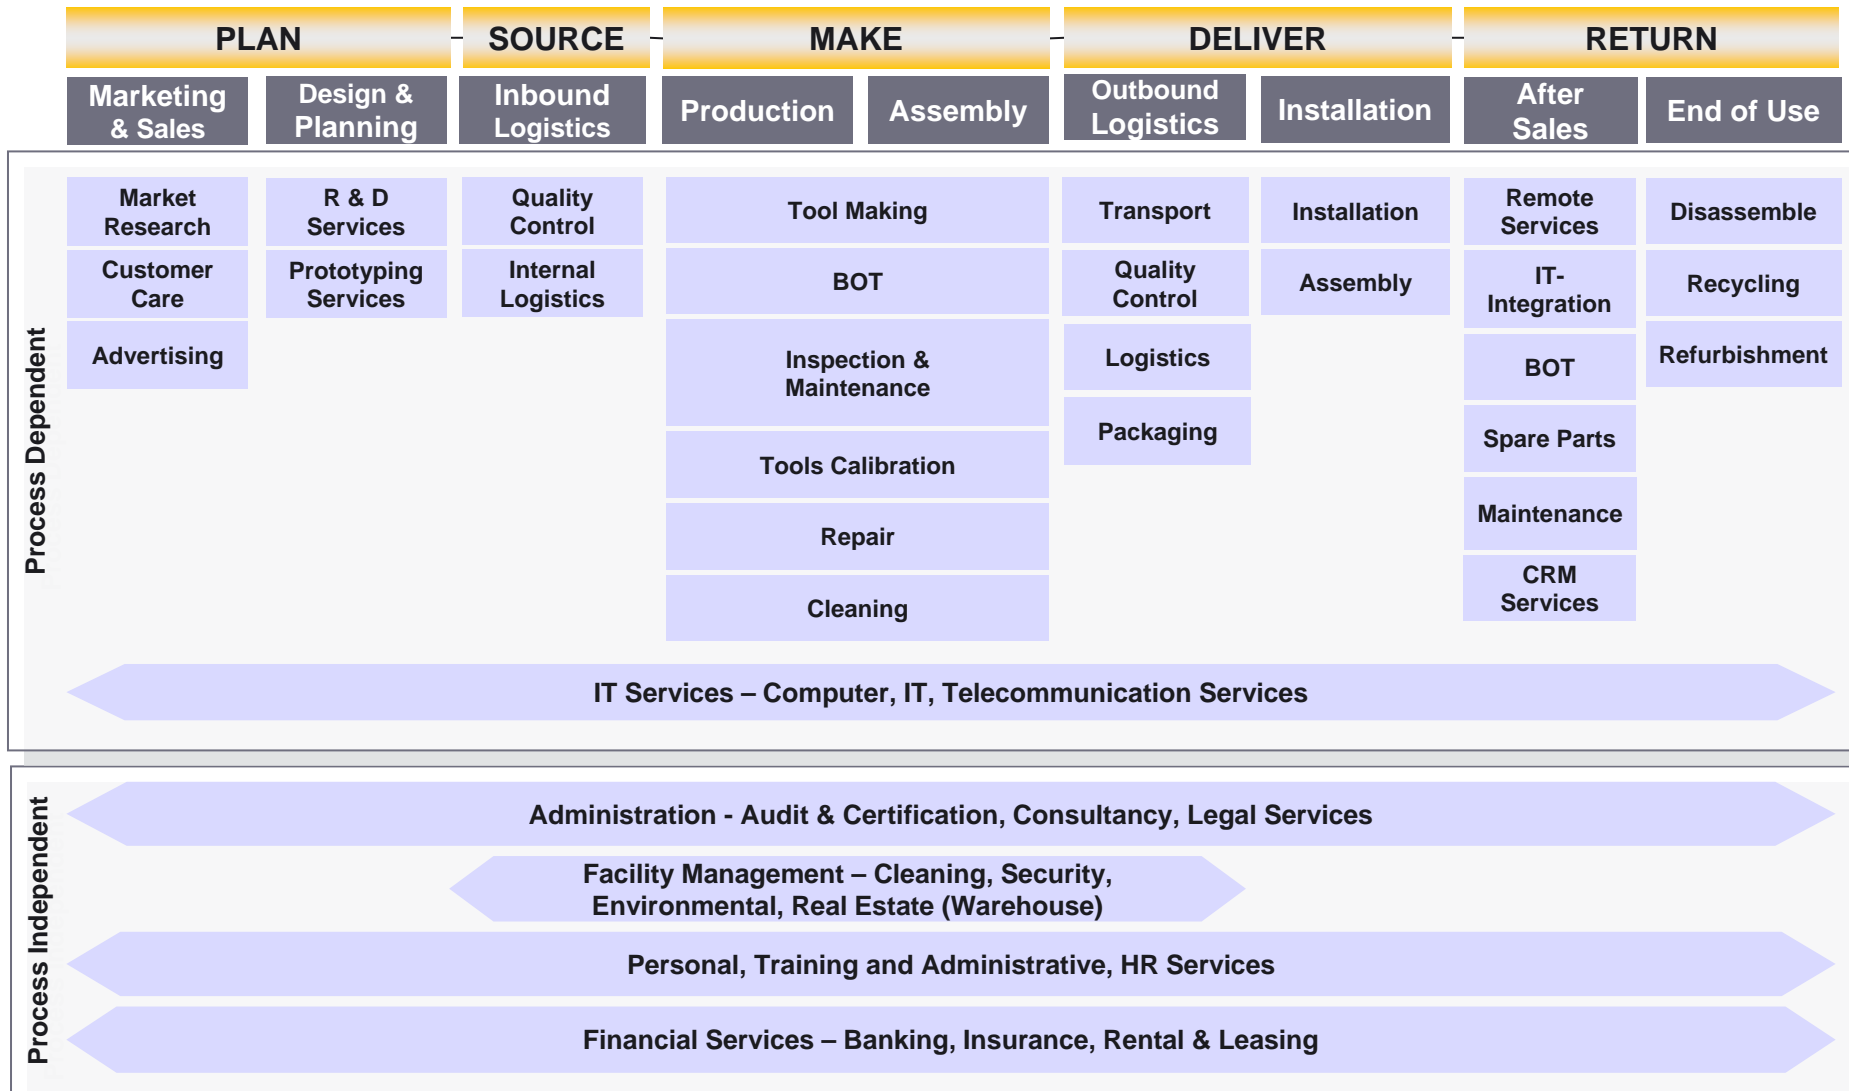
PLAN SOURCE MAKE DELIVER RETURN

Marketing & Sales | Design & Planning | Inbound Logistics | Production | Assembly | Outbound Logistics | Installation | After Sales | End of Use

Process Dependent

Market Research
Customer Care
Advertising

R & D Services
Prototyping Services

Quality Control
Internal Logistics

Tool Making
BOT
Inspection & Maintenance
Tools Calibration
Repair
Cleaning

Transport
Quality Control
Logistics
Packaging

Installation
Assembly

Remote Services
IT-Integration
BOT
Spare Parts
Maintenance
CRM Services

Disassemble
Recycling
Refurbishment

IT Services – Computer, IT, Telecommunication Services

Process Independent

Administration - Audit & Certification, Consultancy, Legal Services

Facility Management – Cleaning, Security, Environmental, Real Estate (Warehouse)

Personal, Training and Administrative, HR Services

Financial Services – Banking, Insurance, Rental & Leasing